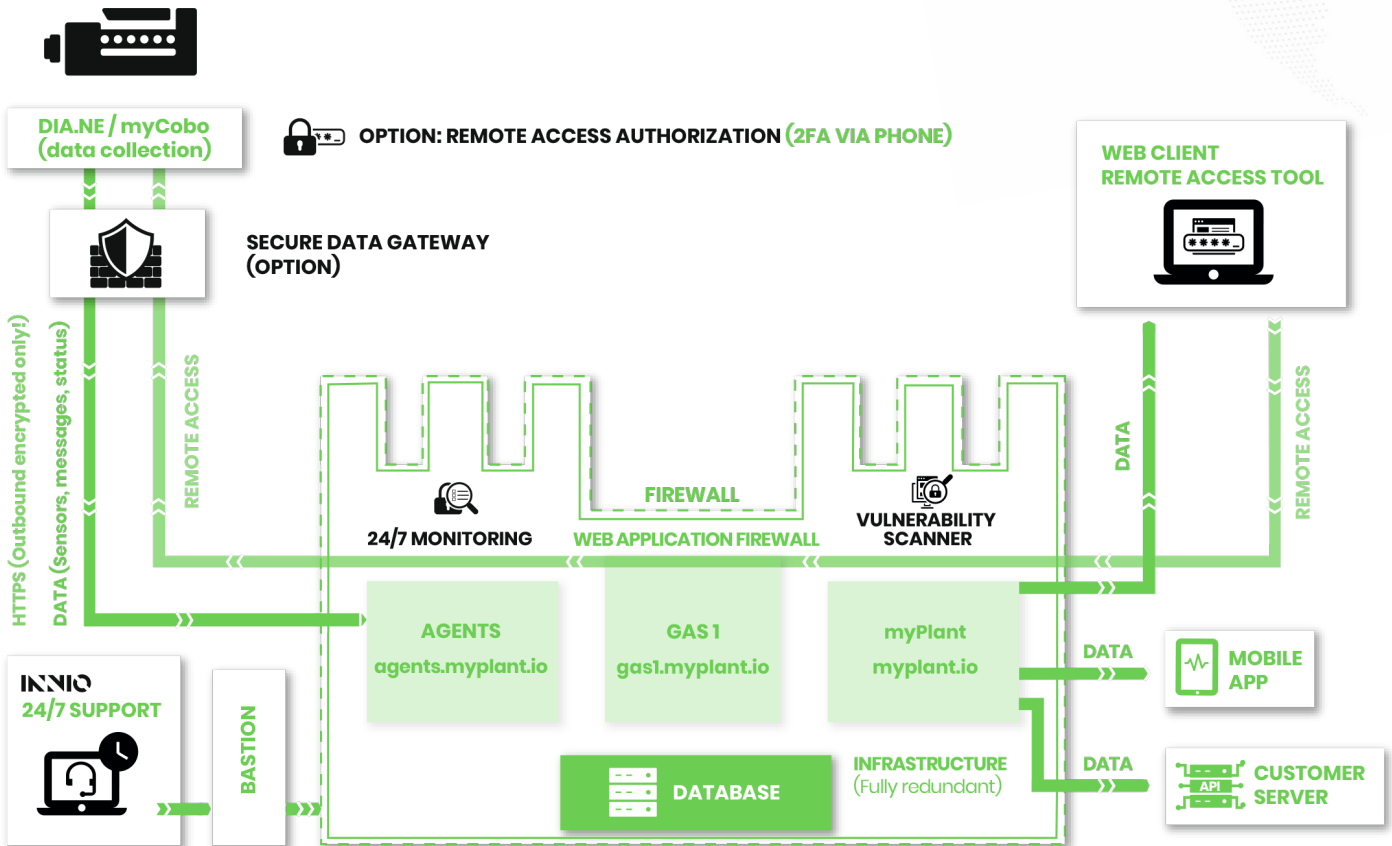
DIA.NE / myCobo
(data collection)

OPTION: REMOTE ACCESS AUTHORIZATION (2FA VIA PHONE)

SECURE DATA GATEWAY
(OPTION)

WEB CLIENT
REMOTE ACCESS TOOL

****

HTTPS (Outbound encrypted only!)

DATA (Sensors, messages, status)

REMOTE ACCESS

FIREWALL

24/7 MONITORING

WEB APPLICATION FIREWALL

VULNERABILITY SCANNER

DATA

REMOTE ACCESS

AGENTS
agents.myplant.io

GAS 1
gas1.myplant.io

myPlant
myplant.io

DATA

MOBILE APP

INNIO
24/7 SUPPORT

BASTION

DATABASE

INFRASTRUCTURE
(Fully redundant)

DATA

API

CUSTOMER SERVER